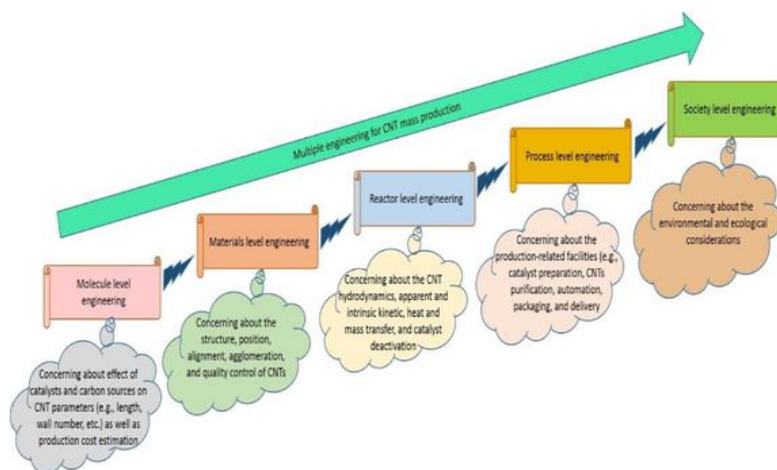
Multiple engineering for CNT mass production

Molecule level engineering

Concerning about effect of catalysts and carbon sources on CNT parameters (e.g., length, wall number, etc.) as well as production cost estimation

Materials level engineering

Concerning about the structure, position, alignment, agglomeration, and quality control of CNTs

Reactor level engineering

Concerning about the CNT hydrodynamics, apparent and intrinsic kinetic, heat and mass transfer, and catalyst deactivation

Process level engineering

Concerning about the production-related facilities (e.g., catalyst preparation, CNTs purification, automation, packaging, and delivery

Society level engineering

Concerning about the environmental and ecological considerations